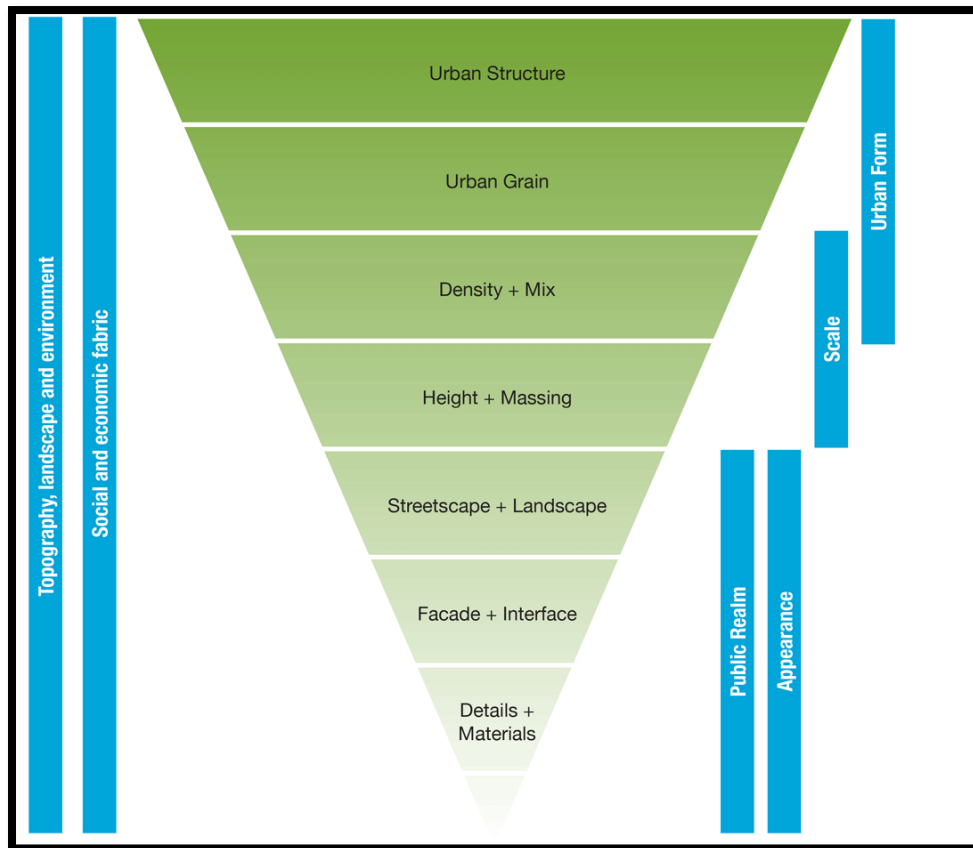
Topography, landscape and environment

Social and economic fabric

Urban Structure

Urban Grain

Density + Mix

Height + Massing

Streetscape + Landscape

Facade + Interface

Details + Materials

Urban Form

Scale

Public Realm

Appearance